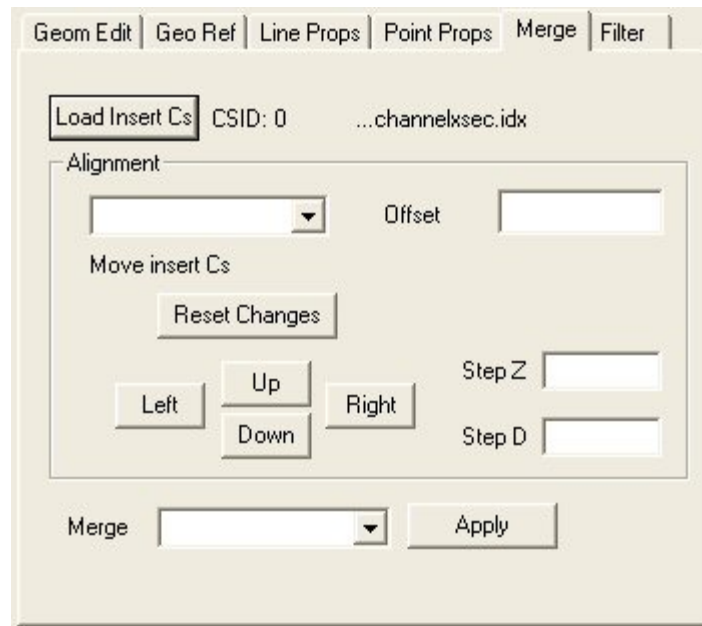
Geom Edit | Geo Ref | Line Props | Point Props | Merge | Filter

Load Insert Cs CSID: 0 ...channelxsec.idx

Alignment

Offset

Move insert Cs

Reset Changes

Up

Left Right

Down

Step Z

Step D

Merge

Apply